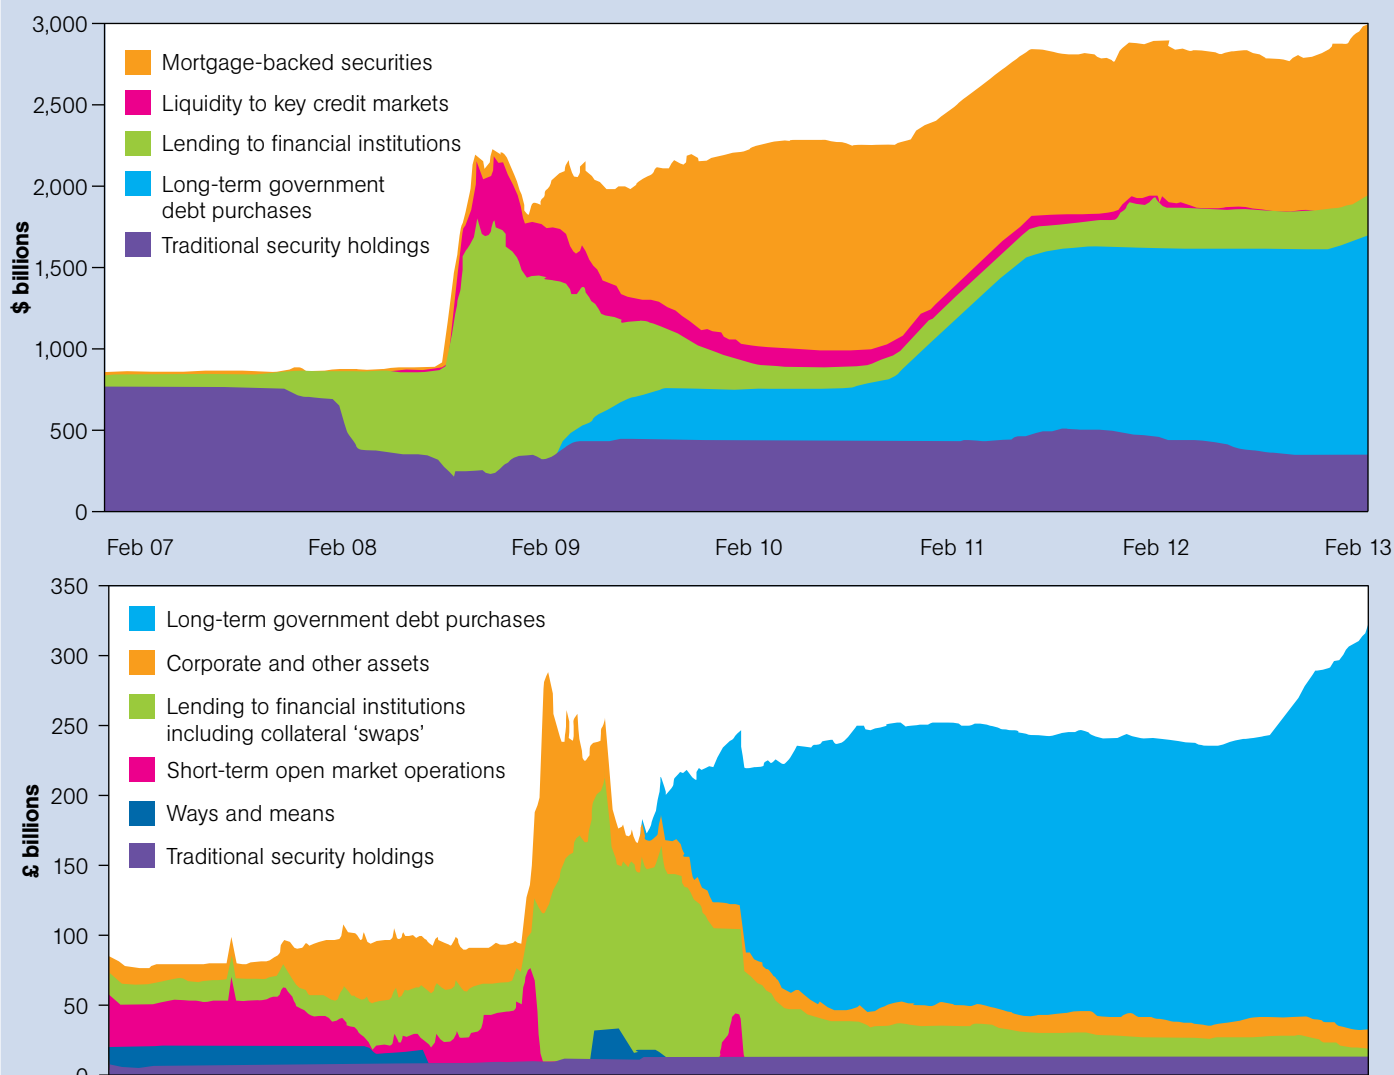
3,000
2,500
2,000
1,500
1,000
500
0
$ billions

Mortgage-backed securities
Liquidity to key credit markets
Lending to financial institutions
Long-term government debt purchases
Traditional security holdings

Feb 07 Feb 08 Feb 09 Feb 10 Feb 11 Feb 12 Feb 13

350
300
250
200
150
100
50
0
£ billions

Long-term government debt purchases
Corporate and other assets
Lending to financial institutions including collateral 'swaps'
Short-term open market operations
Ways and means
Traditional security holdings